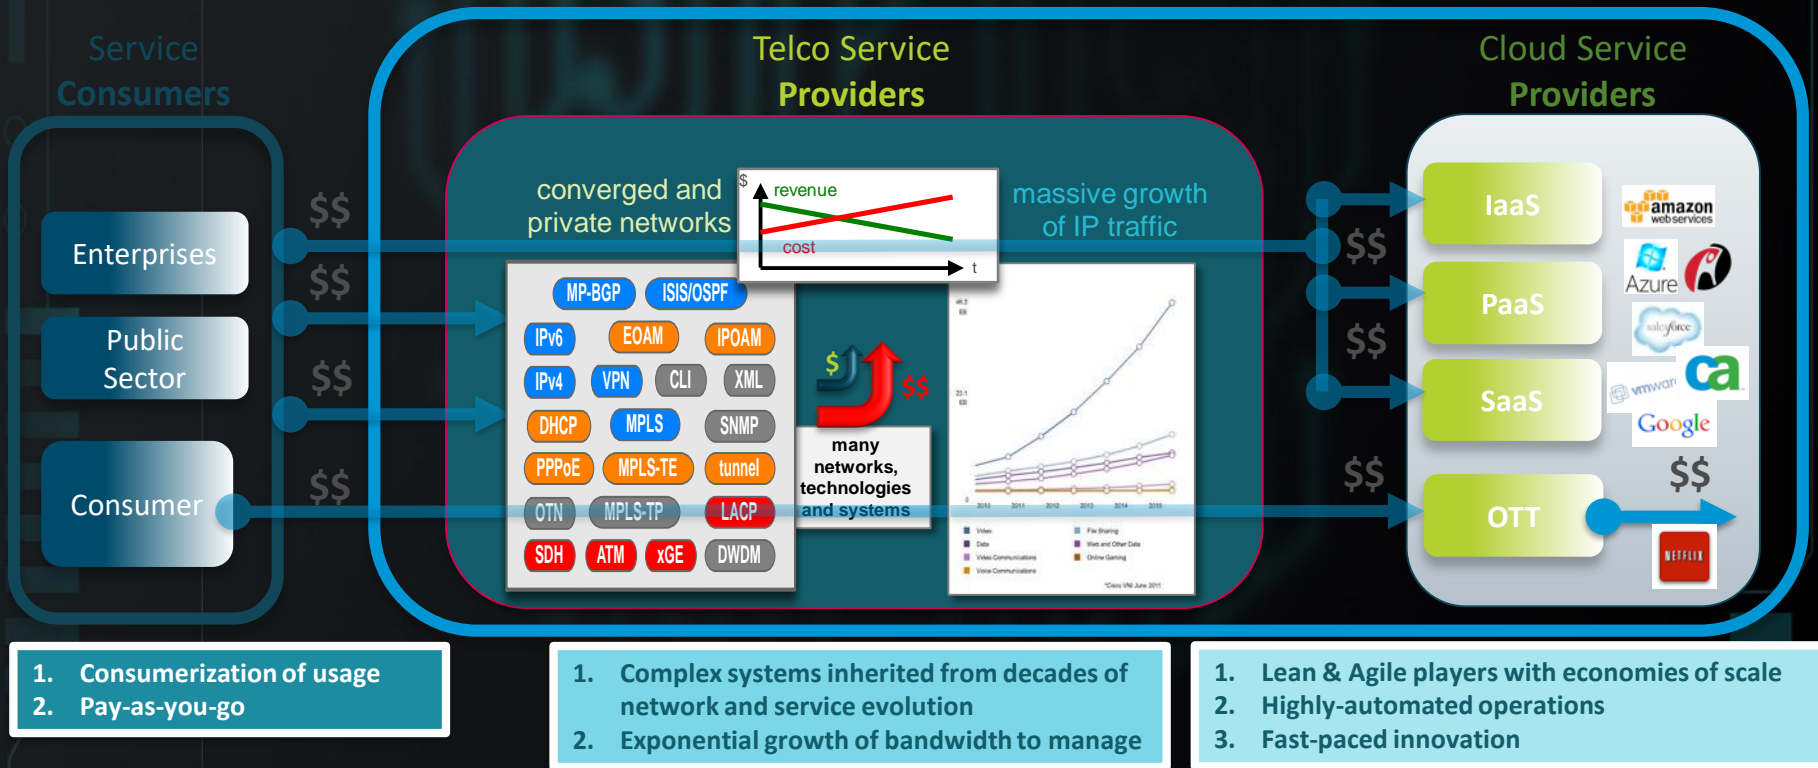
Service Consumers

Telco Service Providers

Cloud Service Providers

Enterprises

Public Sector

Consumer

$$

$$

$$

$$

converged and private networks

$ revenue

cost

t

massive growth of IP traffic

MP-BGP

ISIS/OSPF

IPv6

EOAM

IPOAM

IPv4

VPN

CLI

XML

DHCP

MPLS

SNMP

PPPoE

MPLS-TE

tunnel

OTN

MPLS-TP

LACP

SDH

ATM

xGE

DWDM

$

$$

many networks, technologies and systems

$$

$$

$$

IaaS

PaaS

SaaS

OTT

amazon web services

Azure

salesforce

vmware

ca

Google

$$

NETFLIX

1. Consumerization of usage
2. Pay-as-you-go

1. Complex systems inherited from decades of network and service evolution
2. Exponential growth of bandwidth to manage

1. Lean & Agile players with economies of scale
2. Highly-automated operations
3. Fast-paced innovation